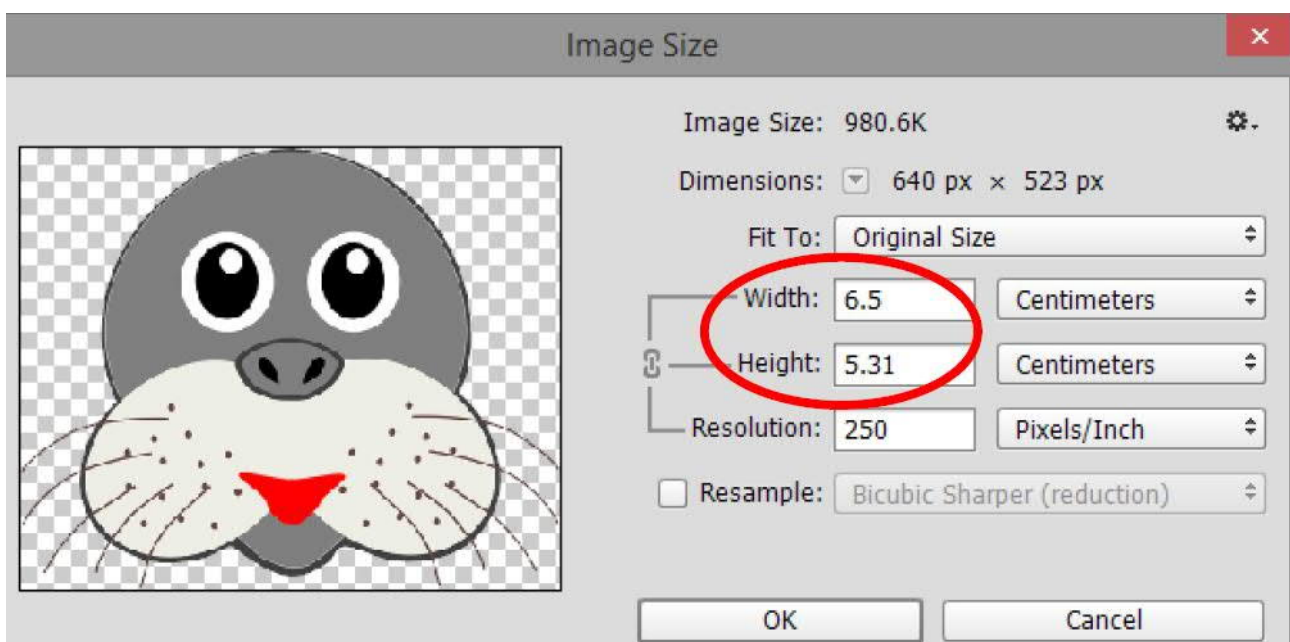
Image Size

×

Image Size: 980.6K

Dimensions: 640 px × 523 px

Fit To: Original Size

Width: 6.5 Centimeters

Height: 5.31 Centimeters

Resolution: 250 Pixels/Inch

Resample: Bicubic Sharper (reduction)

OK

Cancel